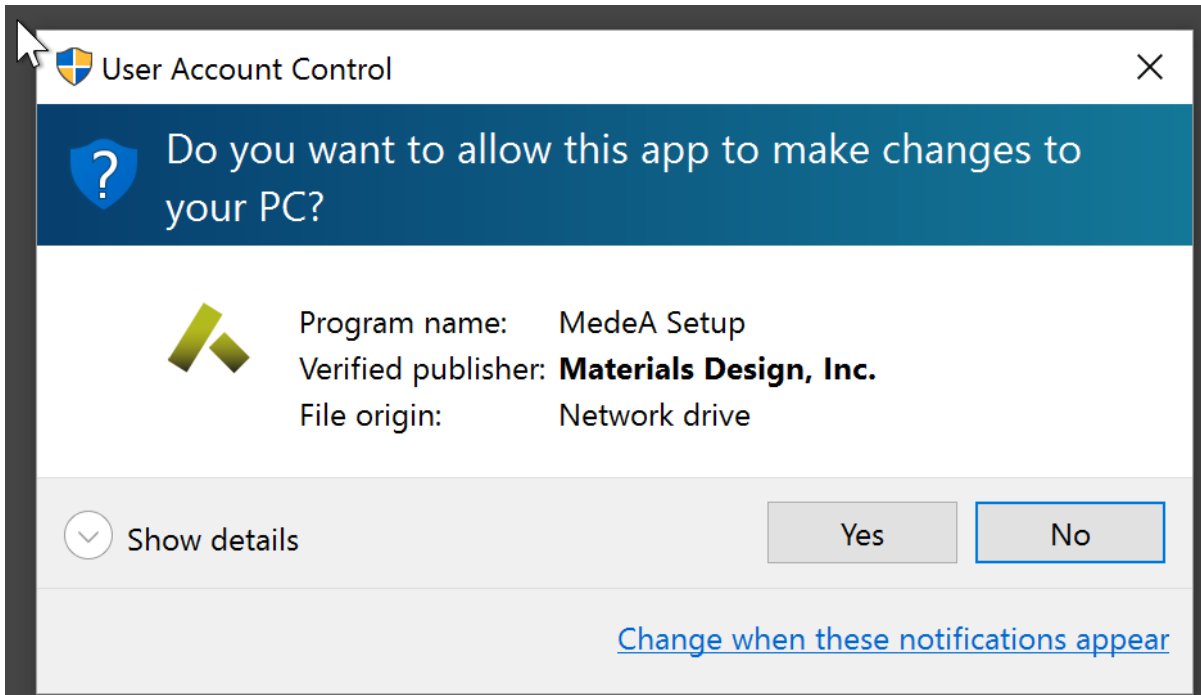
User Account Control

×

Do you want to allow this app to make changes to your PC?

Program name: MedeA Setup
Verified publisher: **Materials Design, Inc.**
File origin: Network drive

Show details

Yes

No

Change when these notifications appear